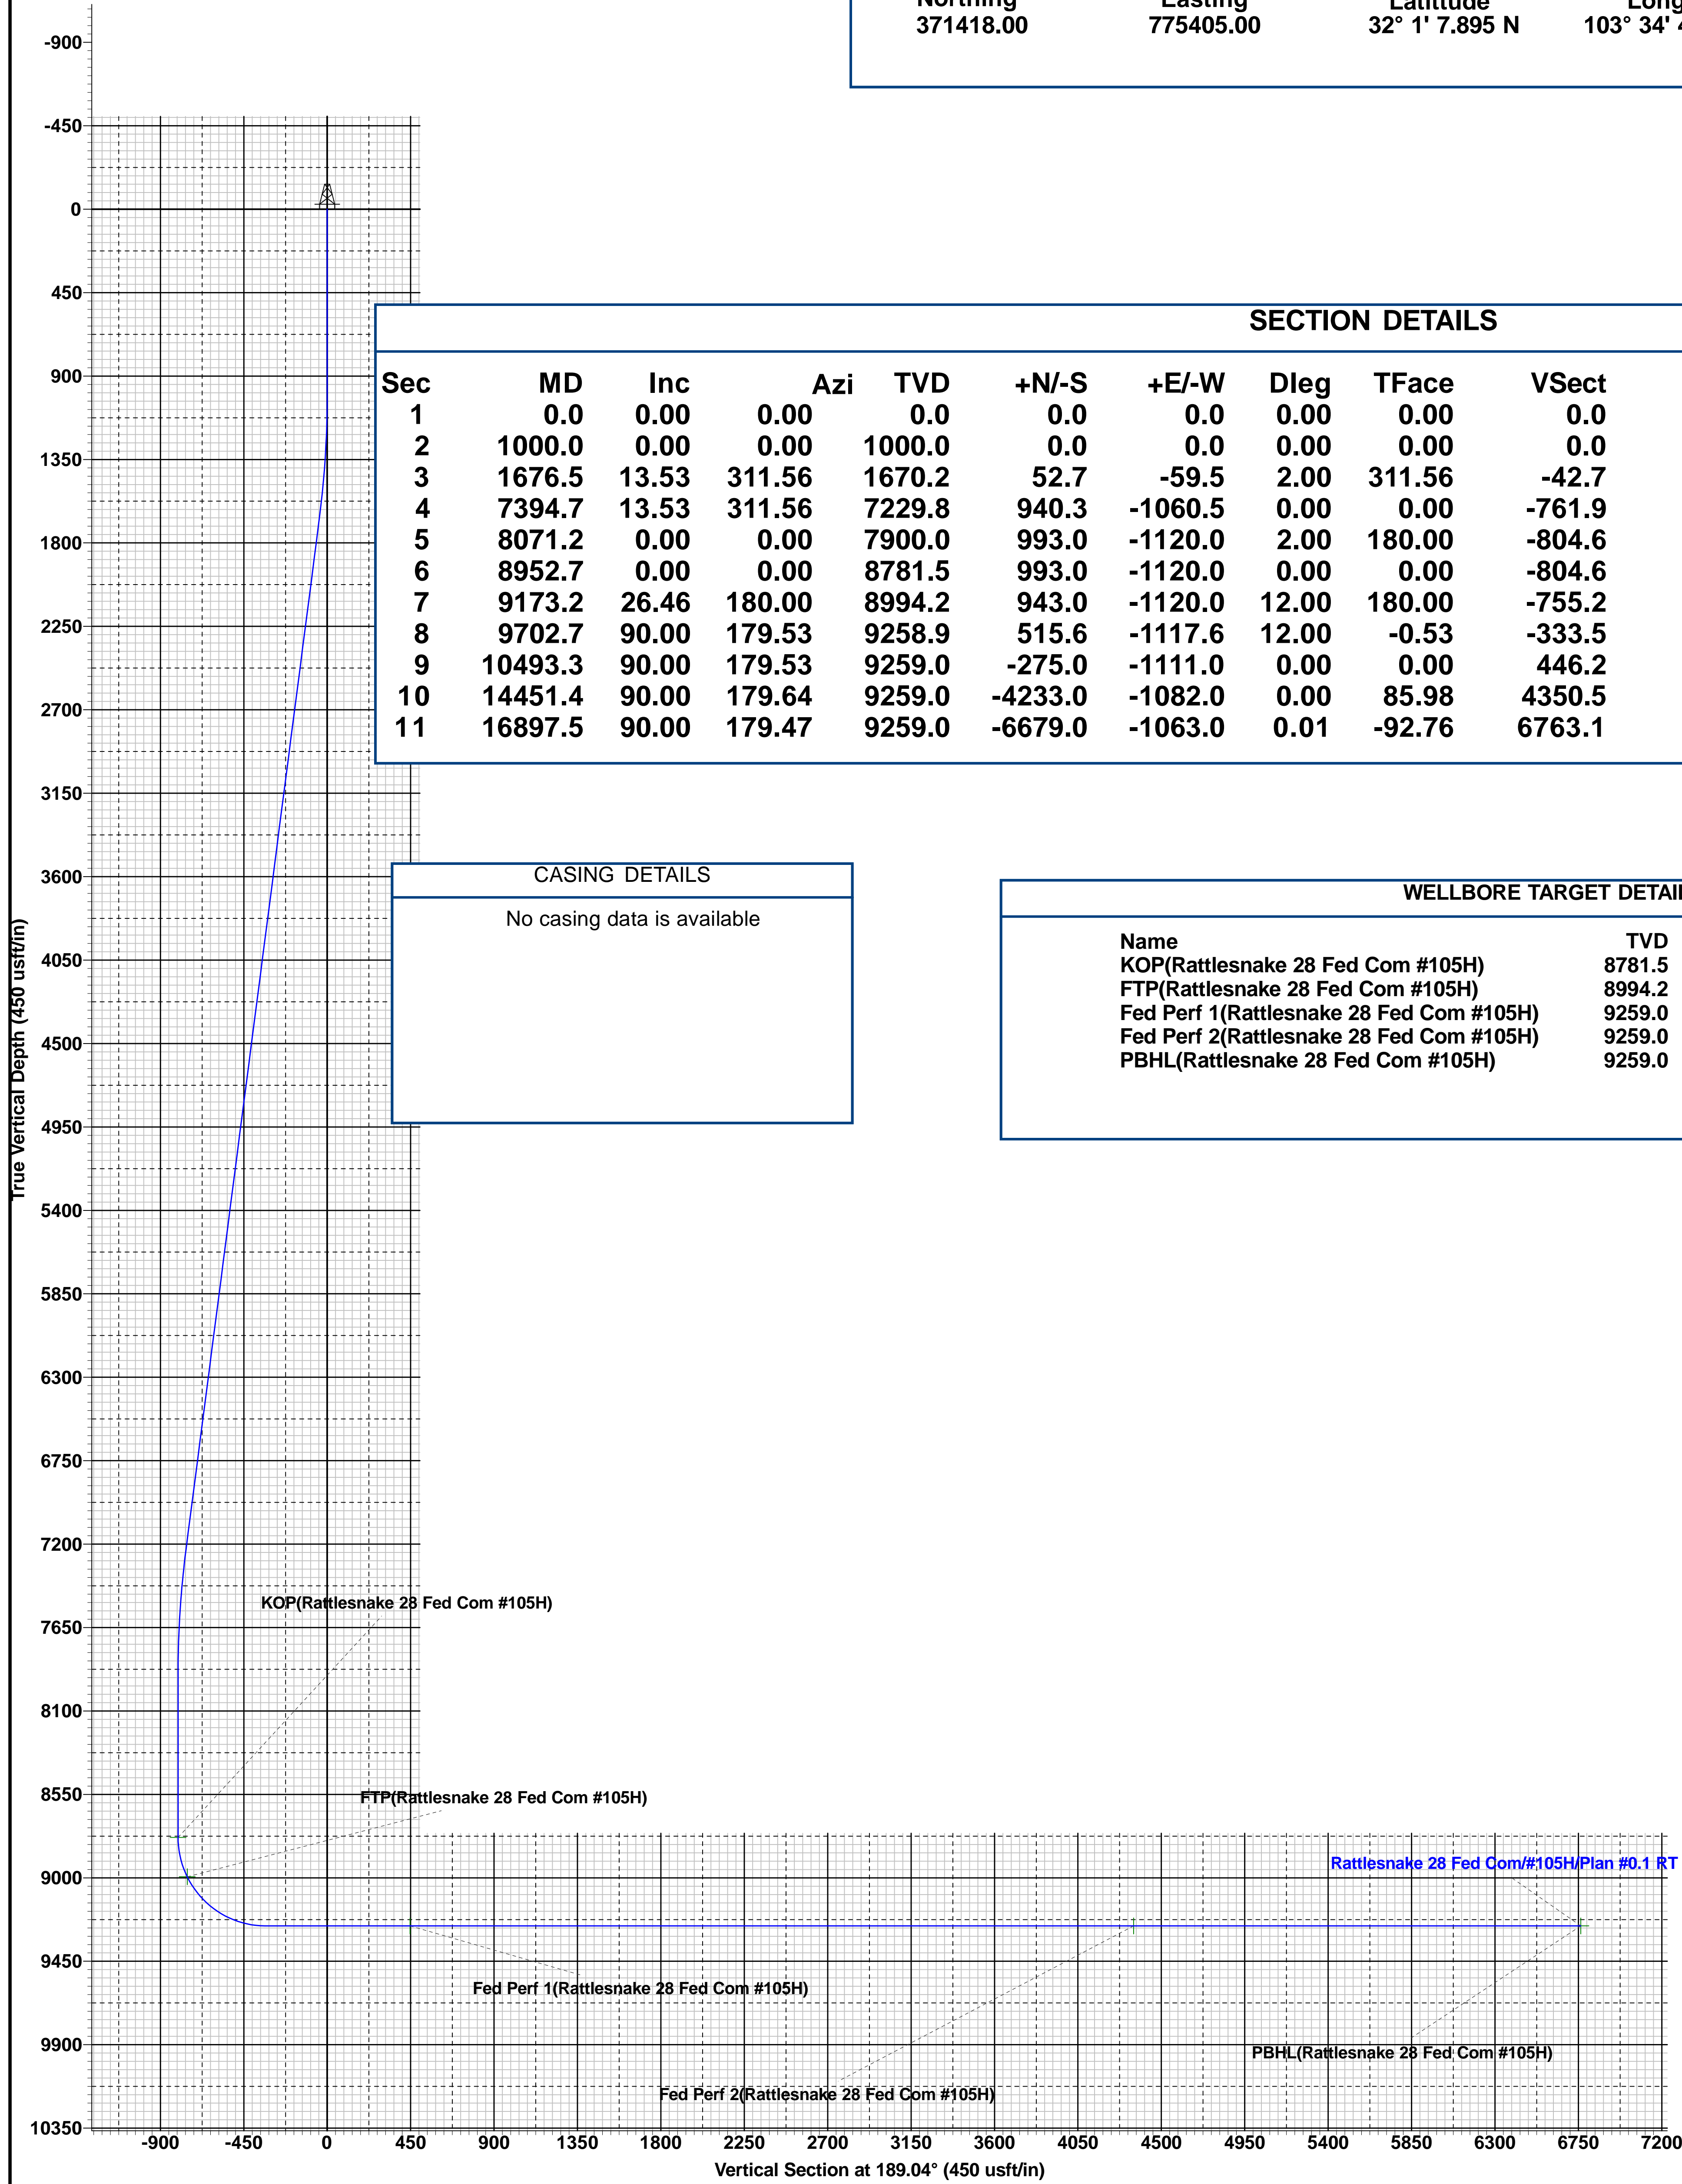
Northing 371418.00
Easting 775405.00
Latitude 32° 1' 7.895 N
Long 103° 34' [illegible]

-900
-450
0
450
900
1350
1800
2250
2700
3150
3600
4050
4500
4950
5400
5850
6300
6750
7200
7650
8100
8550
9000
9450
9900
10350

True Vertical Depth (450 usft/in)

SECTION DETAILS

| Sec | MD | Inc | Azi | TVD | +N/-S | +E/-W | Dleg | TFace | VSect |
|---|---|---|---|---|---|---|---|---|---|
| 1 | 0.0 | 0.00 | 0.00 | 0.0 | 0.0 | 0.0 | 0.00 | 0.00 | 0.0 |
| 2 | 1000.0 | 0.00 | 0.00 | 1000.0 | 0.0 | 0.0 | 0.00 | 0.00 | 0.0 |
| 3 | 1676.5 | 13.53 | 311.56 | 1670.2 | 52.7 | -59.5 | 2.00 | 311.56 | -42.7 |
| 4 | 7394.7 | 13.53 | 311.56 | 7229.8 | 940.3 | -1060.5 | 0.00 | 0.00 | -761.9 |
| 5 | 8071.2 | 0.00 | 0.00 | 7900.0 | 993.0 | -1120.0 | 2.00 | 180.00 | -804.6 |
| 6 | 8952.7 | 0.00 | 0.00 | 8781.5 | 993.0 | -1120.0 | 0.00 | 0.00 | -804.6 |
| 7 | 9173.2 | 26.46 | 180.00 | 8994.2 | 943.0 | -1120.0 | 12.00 | 180.00 | -755.2 |
| 8 | 9702.7 | 90.00 | 179.53 | 9258.9 | 515.6 | -1117.6 | 12.00 | -0.53 | -333.5 |
| 9 | 10493.3 | 90.00 | 179.53 | 9259.0 | -275.0 | -1111.0 | 0.00 | 0.00 | 446.2 |
| 10 | 14451.4 | 90.00 | 179.64 | 9259.0 | -4233.0 | -1082.0 | 0.00 | 85.98 | 4350.5 |
| 11 | 16897.5 | 90.00 | 179.47 | 9259.0 | -6679.0 | -1063.0 | 0.01 | -92.76 | 6763.1 |

CASING DETAILS
No casing data is available

WELLBORE TARGET DETAI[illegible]

| Name | TVD |
|---|---|
| KOP(Rattlesnake 28 Fed Com #105H) | 8781.5 |
| FTP(Rattlesnake 28 Fed Com #105H) | 8994.2 |
| Fed Perf 1(Rattlesnake 28 Fed Com #105H) | 9259.0 |
| Fed Perf 2(Rattlesnake 28 Fed Com #105H) | 9259.0 |
| PBHL(Rattlesnake 28 Fed Com #105H) | 9259.0 |

KOP(Rattlesnake 28 Fed Com #105H)
FTP(Rattlesnake 28 Fed Com #105H)
Rattlesnake 28 Fed Com/#105H/Plan #0.1 RT
Fed Perf 1(Rattlesnake 28 Fed Com #105H)
PBHL(Rattlesnake 28 Fed Com #105H)
Fed Perf 2(Rattlesnake 28 Fed Com #105H)

-900 -450 0 450 900 1350 1800 2250 2700 3150 3600 4050 4500 4950 5400 5850 6300 6750 7200
Vertical Section at 189.04° (450 usft/in)